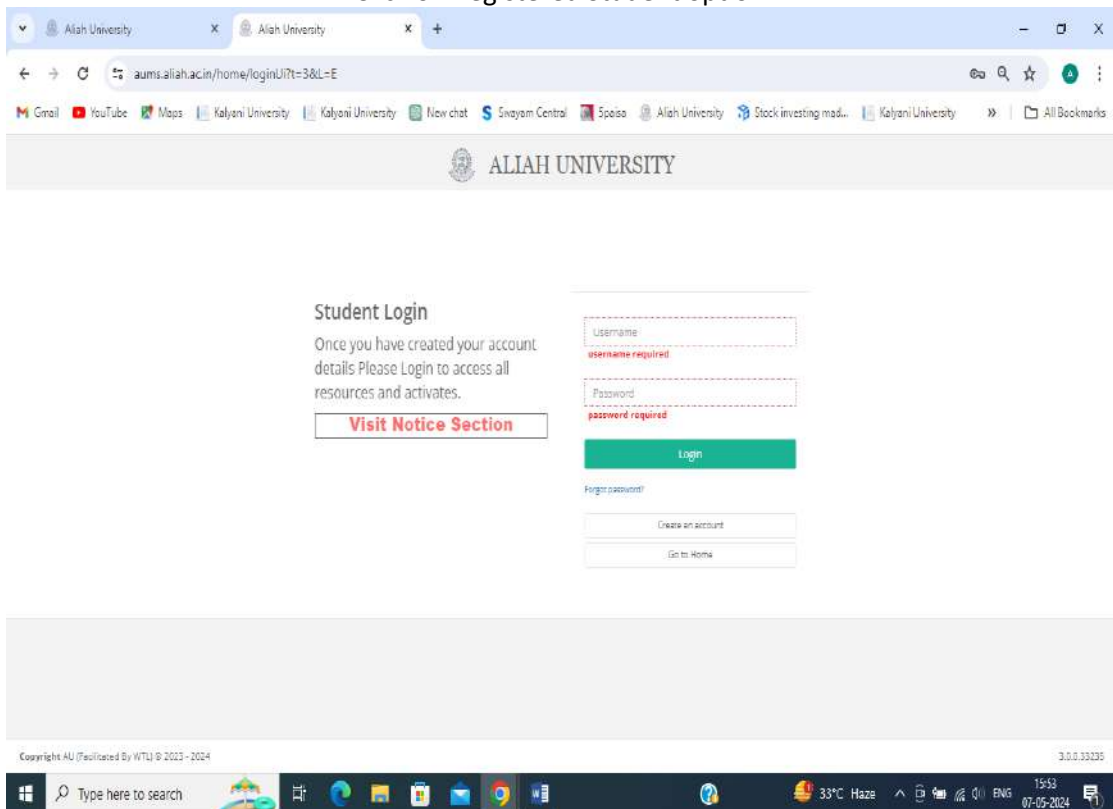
Aliah University
Aliah University
aums.aliah.ac.in/home/loginUI?t=3&L=E
Gmail YouTube Maps Kalyani University Kalyani University New chat Swayam Central 5paisa Aliah University Stock investing mad... Kalyani University
All Bookmarks

ALIAH UNIVERSITY

Student Login
Once you have created your account details Please Login to access all resources and activates.
Visit Notice Section

Username
username required
Password
password required
Login
Forgot password?
Create an account
Go to Home

Copyright AU (Facilitated By WTL) © 2023 - 2024
3.0.0.33235

Type here to search
33°C Haze ENG 15:53 07-05-2024